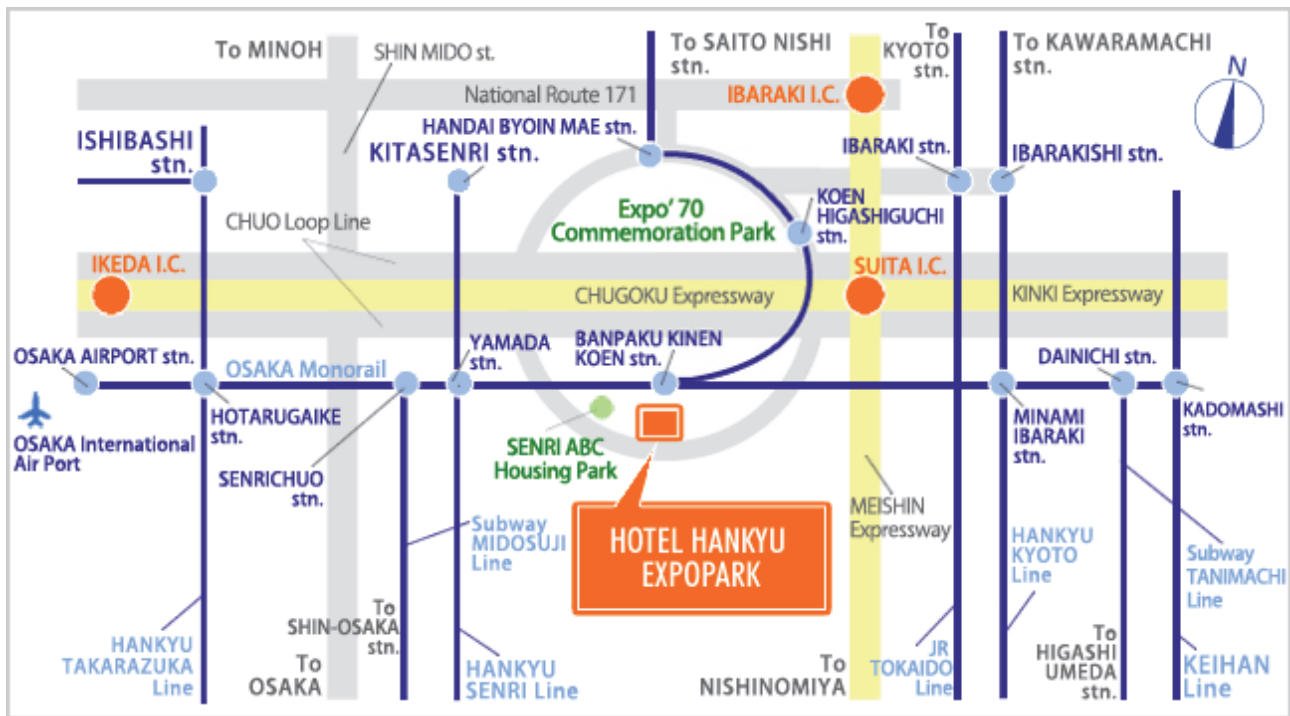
To MINOH

SHIN MIDO st.

To SAITO NISHI stn.

To KYOTO stn.

To KAWARAMACHI stn.

N

National Route 171

IBARAKI I.C.

ISHIBASHI stn.

HANDAI BYOIN MAE stn.

KITASENRI stn.

IBARAKI stn.

IBARAKISHI stn.

Expo' 70 Commemoration Park

KOEN HIGASHIGUCHI stn.

CHUO Loop Line

IKEDA I.C.

SUITA I.C.

CHUGOKU Expressway

KINKI Expressway

OSAKA AIRPORT stn.

YAMADA stn.

BANPAKU KINEN KOEN stn.

DAINICHI stn.

OSAKA Monorail

OSAKA International Air Port

HOTARUGAIKE stn.

SENRI ABC Housing Park

MINAMI IBARAKI stn.

KADOMASHI stn.

SENRICHUO stn.

MEISHIN Expressway

Subway MIDOSUJI Line

HOTEL HANKYU EXPOPARK

HANKYU KYOTO Line

Subway TANIMACHI Line

HANKYU TAKARAZUKA Line

To SHIN-OSAKA stn.

To OSAKA

HANKYU SENRI Line

To NISHINOMIYA

JR TOKAIDO Line

To HIGASHI UMEDA stn.

KEIHAN Line